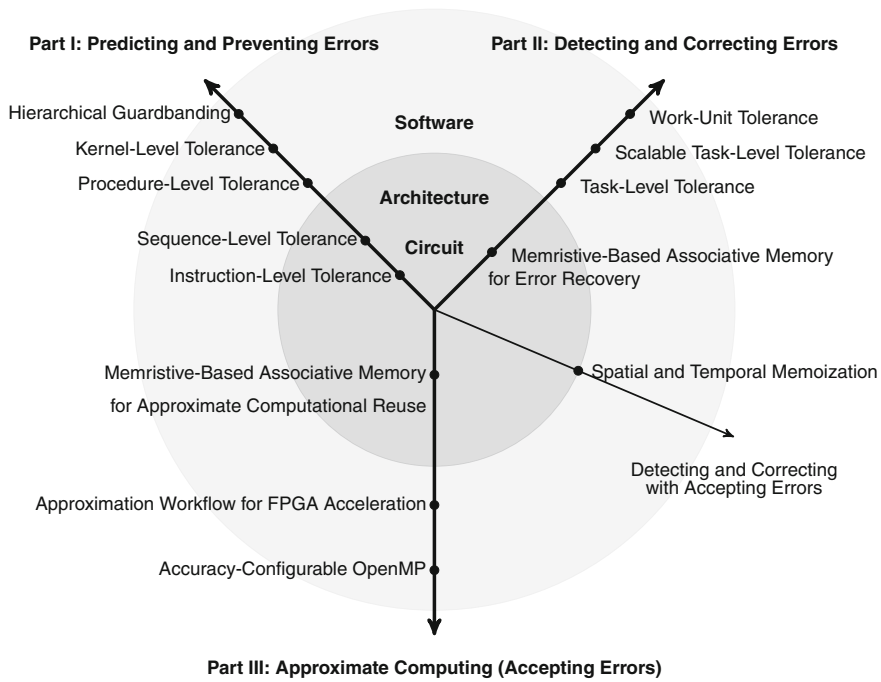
Part I: Predicting and Preventing Errors

Part II: Detecting and Correcting Errors

Hierarchical Guardbanding

Kernel-Level Tolerance

Procedure-Level Tolerance

Sequence-Level Tolerance

Instruction-Level Tolerance

Software

Architecture

Circuit

Work-Unit Tolerance

Scalable Task-Level Tolerance

Task-Level Tolerance

Memristive-Based Associative Memory for Error Recovery

Memristive-Based Associative Memory for Approximate Computational Reuse

Spatial and Temporal Memoization

Detecting and Correcting with Accepting Errors

Approximation Workflow for FPGA Acceleration

Accuracy-Configurable OpenMP

Part III: Approximate Computing (Accepting Errors)